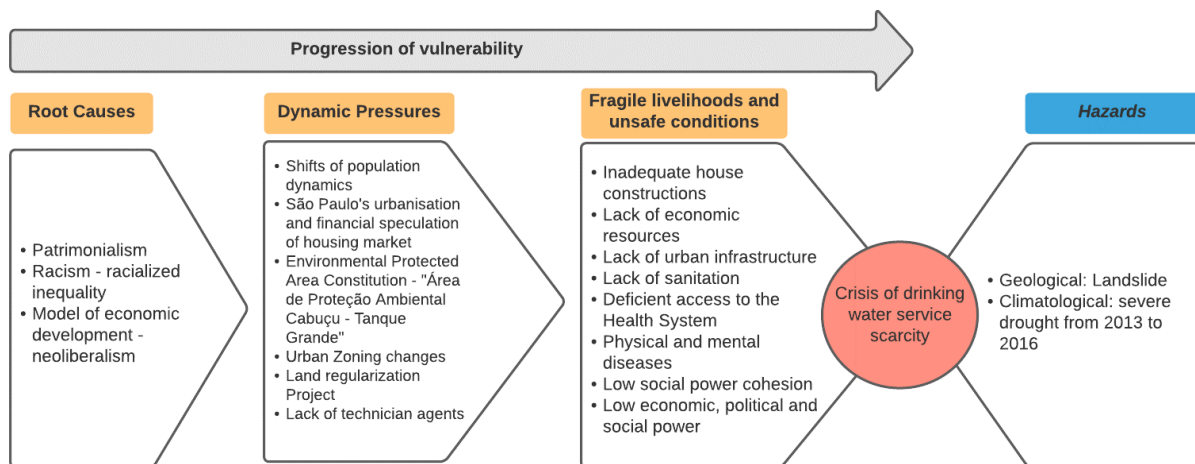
Progression of vulnerability

Root Causes

• Patrimonialism
• Racism - racialized inequality
• Model of economic development - neoliberalism

Dynamic Pressures

• Shifts of population dynamics
• São Paulo's urbanisation and financial speculation of housing market
• Environmental Protected Area Constitution - "Área de Proteção Ambiental Cabuçu - Tanque Grande"
• Urban Zoning changes
• Land regularization Project
• Lack of technician agents

Fragile livelihoods and unsafe conditions

• Inadequate house constructions
• Lack of economic resources
• Lack of urban infrastructure
• Lack of sanitation
• Deficient access to the Health System
• Physical and mental diseases
• Low social power cohesion
• Low economic, political and social power

Crisis of drinking water service scarcity

Hazards

• Geological: Landslide
• Climatological: severe drought from 2013 to 2016